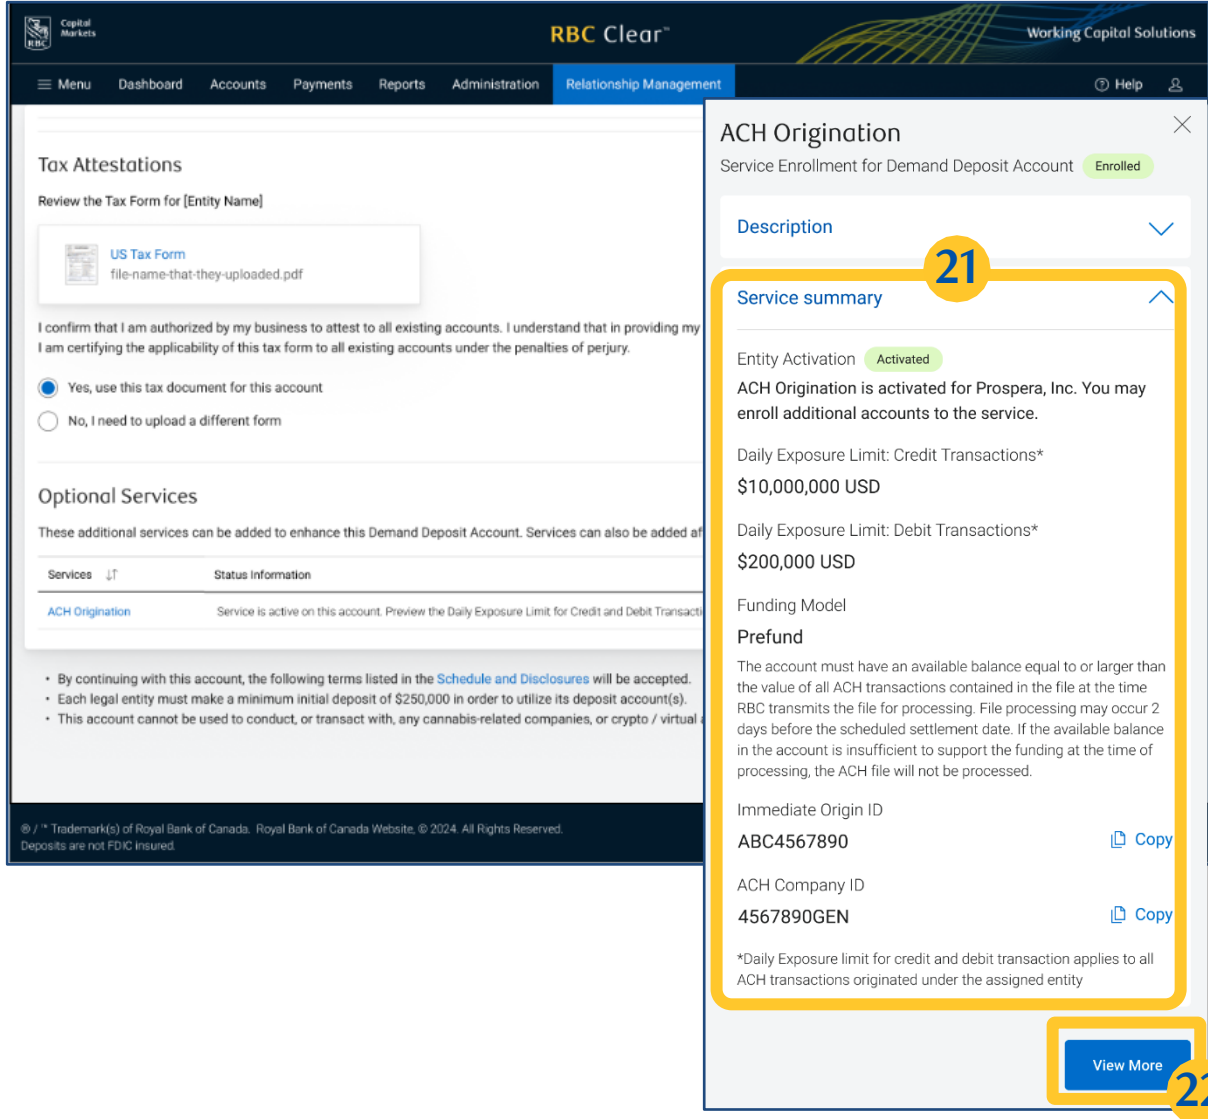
Capital Markets

RBC Clear™

Working Capital Solutions

Menu Dashboard Accounts Payments Reports Administration Relationship Management

Help

Tax Attestations

Review the Tax Form for [Entity Name]

US Tax Form
file-name-that-they-uploaded.pdf

I confirm that I am authorized by my business to attest to all existing accounts. I understand that in providing my
I am certifying the applicability of this tax form to all existing accounts under the penalties of perjury.

Yes, use this tax document for this account

No, I need to upload a different form

Optional Services

These additional services can be added to enhance this Demand Deposit Account. Services can also be added af

| Services | Status Information |
|---|---|
| ACH Origination | Service is active on this account. Preview the Daily Exposure Limit for Credit and Debit Transacti |

• By continuing with this account, the following terms listed in the Schedule and Disclosures will be accepted.
• Each legal entity must make a minimum initial deposit of $250,000 in order to utilize its deposit account(s).
• This account cannot be used to conduct, or transact with, any cannabis-related companies, or crypto / virtual

® / ™ Trademark(s) of Royal Bank of Canada. Royal Bank of Canada Website, © 2024. All Rights Reserved.
Deposits are not FDIC insured.

ACH Origination

Service Enrollment for Demand Deposit Account Enrolled

Description

21

Service summary

Entity Activation Activated

ACH Origination is activated for Prospera, Inc. You may enroll additional accounts to the service.

Daily Exposure Limit: Credit Transactions*

$10,000,000 USD

Daily Exposure Limit: Debit Transactions*

$200,000 USD

Funding Model

Prefund

The account must have an available balance equal to or larger than the value of all ACH transactions contained in the file at the time RBC transmits the file for processing. File processing may occur 2 days before the scheduled settlement date. If the available balance in the account is insufficient to support the funding at the time of processing, the ACH file will not be processed.

Immediate Origin ID

ABC4567890 Copy

ACH Company ID

4567890GEN Copy

*Daily Exposure limit for credit and debit transaction applies to all ACH transactions originated under the assigned entity

View More

2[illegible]